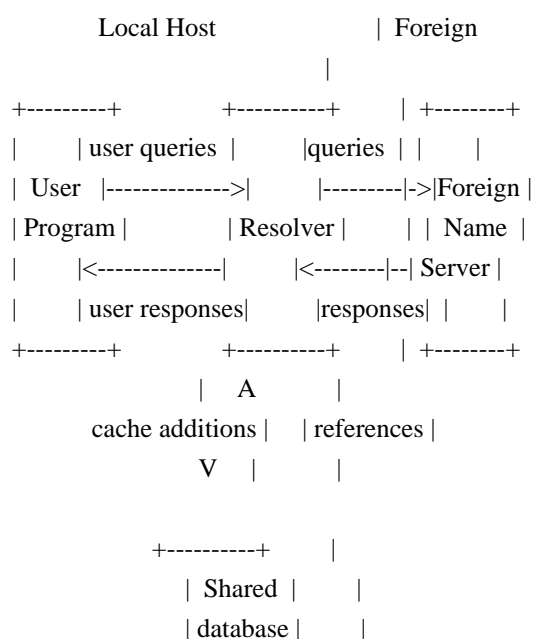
Local Host | Foreign
|
+---------+ +----------+ | +--------+
| | user queries | |queries | | |
| User |-------------->| |---------|->|Foreign |
| Program | | Resolver | | | Name |
| |<--------------| |<--------|--| Server |
| | user responses| |responses| | |
+---------+ +----------+ | +--------+
| A |
cache additions | | references |
V | |

+----------+ |
| Shared | |
| database | |